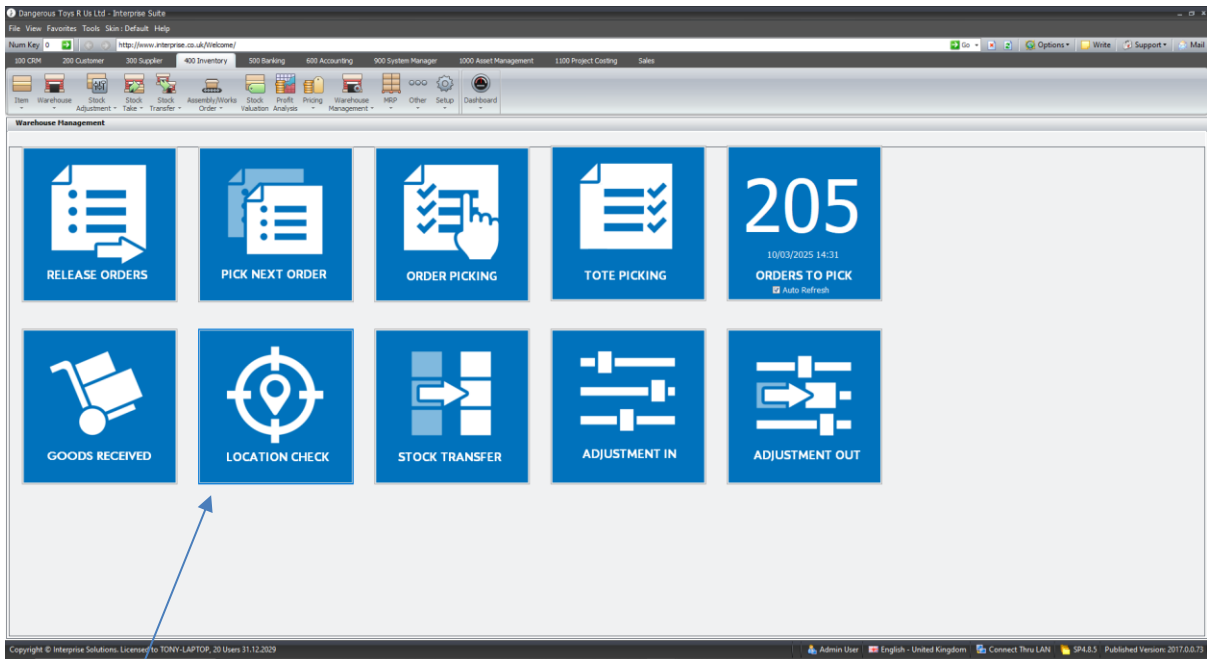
Dangerous Toys R Us Ltd - Interprise Suite

File View Favorites Tools Skin : Default Help

Num Key 0 http://www.interprise.co.uk/Welcome/ Go Options Write Support Mail

100 CRM 200 Customer 300 Supplier 400 Inventory 500 Banking 600 Accounting 900 System Manager 1000 Asset Management 1100 Project Costing Sales

Item Warehouse Stock Adjustment Stock Take Stock Transfer Assembly/Works Order Stock Valuation Profit Analysis Pricing Warehouse Management MRP Other Setup Dashboard

Warehouse Management

RELEASE ORDERS

PICK NEXT ORDER

ORDER PICKING

TOTE PICKING

205
10/03/2025 14:31
ORDERS TO PICK
Auto Refresh

GOODS RECEIVED

LOCATION CHECK

STOCK TRANSFER

ADJUSTMENT IN

ADJUSTMENT OUT

Copyright © Interprise Solutions. Licensed to TONY-LAPTOP, 20 Users 31.12.2029 Admin User English - United Kingdom Connect Thru LAN SP4.8.5 Published Version: 2017.0.0.73